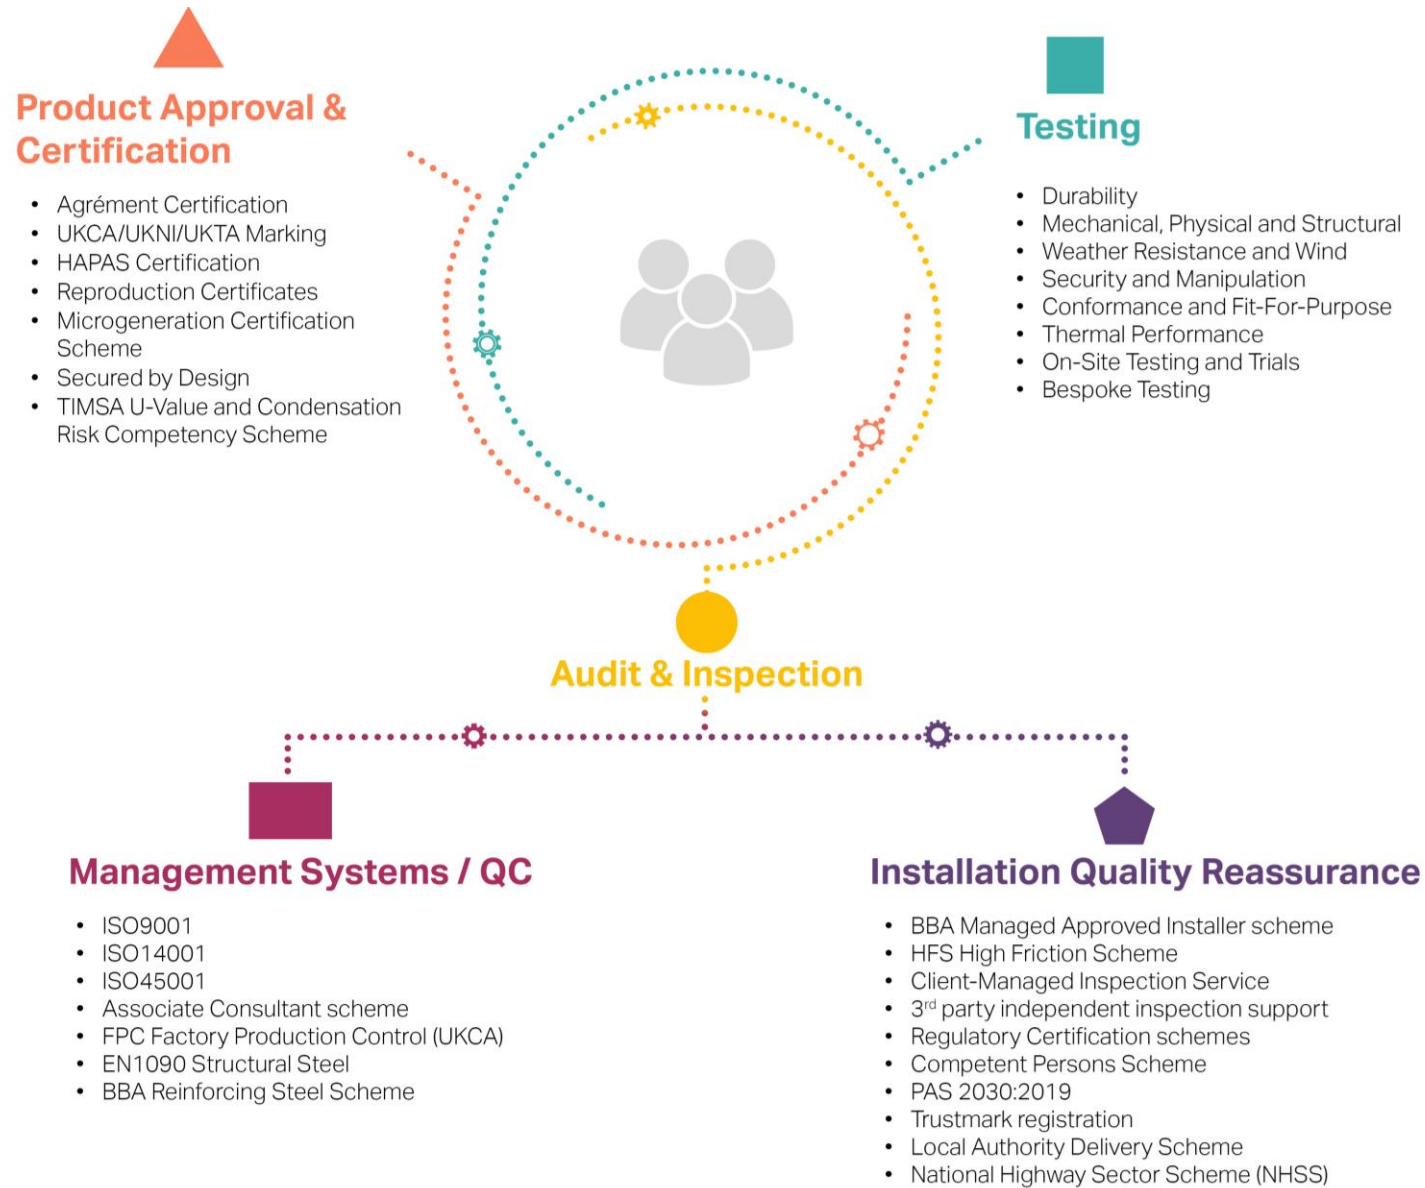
Product Approval & Certification

- Agrément Certification
- UKCA/UKNI/UKTA Marking
- HAPAS Certification
- Reproduction Certificates
- Microgeneration Certification Scheme
- Secured by Design
- TIMSA U-Value and Condensation Risk Competency Scheme

Testing

- Durability
- Mechanical, Physical and Structural
- Weather Resistance and Wind
- Security and Manipulation
- Conformance and Fit-For-Purpose
- Thermal Performance
- On-Site Testing and Trials
- Bespoke Testing

Audit & Inspection

Management Systems / QC

- ISO9001
- ISO14001
- ISO45001
- Associate Consultant scheme
- FPC Factory Production Control (UKCA)
- EN1090 Structural Steel
- BBA Reinforcing Steel Scheme

Installation Quality Reassurance

- BBA Managed Approved Installer scheme
- HFS High Friction Scheme
- Client-Managed Inspection Service
- 3$^{rd}$ party independent inspection support
- Regulatory Certification schemes
- Competent Persons Scheme
- PAS 2030:2019
- Trustmark registration
- Local Authority Delivery Scheme
- National Highway Sector Scheme (NHSS)